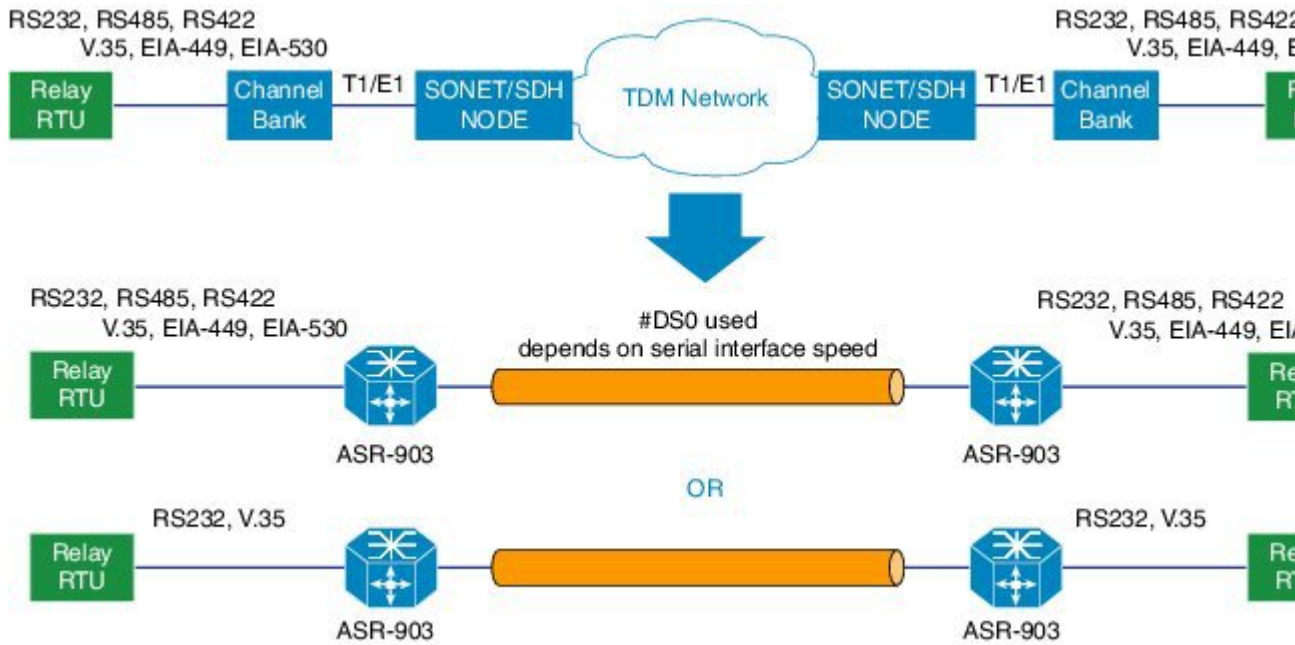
RS232, RS485, RS422
V.35, EIA-449, EIA-530

Relay RTU

Channel Bank

T1/E1

SONET/SDH NODE

TDM Network

SONET/SDH NODE

T1/E1

Channel Bank

RS232, RS485, RS42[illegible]
V.35, EIA-449, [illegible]

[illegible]

RS232, RS485, RS422
V.35, EIA-449, EIA-530

Relay RTU

#DS0 used
depends on serial interface speed

ASR-903

ASR-903

RS232, RS485, RS422
V.35, EIA-449, EI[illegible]

Re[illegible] RT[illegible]

OR

RS232, V.35

Relay RTU

ASR-903

ASR-903

RS232, V.35

Re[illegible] RT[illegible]